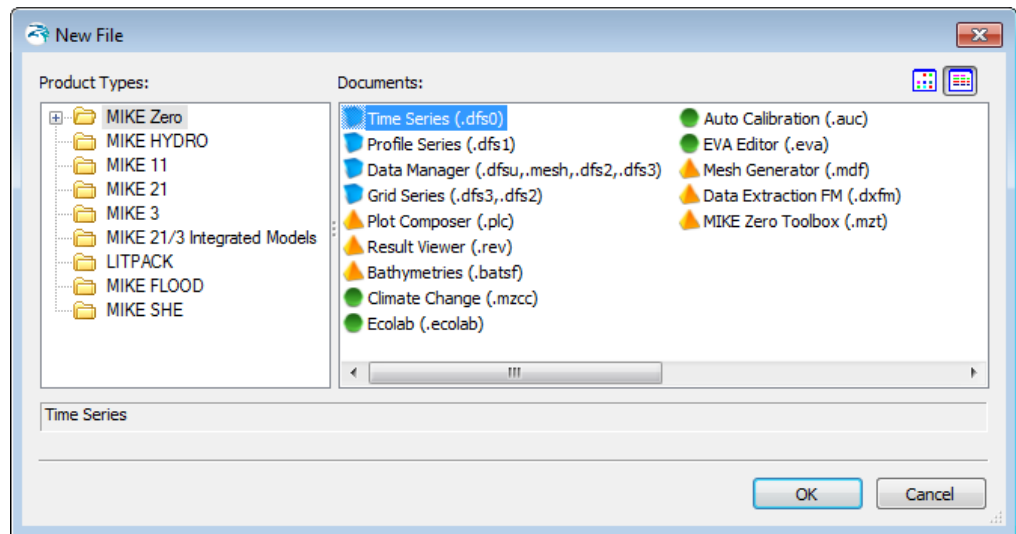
New File

Product Types:

MIKE Zero
MIKE HYDRO
MIKE 11
MIKE 21
MIKE 3
MIKE 21/3 Integrated Models
LITPACK
MIKE FLOOD
MIKE SHE

Documents:

Time Series (.dfs0)
Profile Series (.dfs1)
Data Manager (.dfsu,.mesh,.dfs2,.dfs3)
Grid Series (.dfs3,.dfs2)
Plot Composer (.plc)
Result Viewer (.rev)
Bathymetries (.batsf)
Climate Change (.mzcc)
Ecolab (.ecolab)
Auto Calibration (.auc)
EVA Editor (.eva)
Mesh Generator (.mdf)
Data Extraction FM (.dxfm)
MIKE Zero Toolbox (.mzt)

Time Series

OK
Cancel